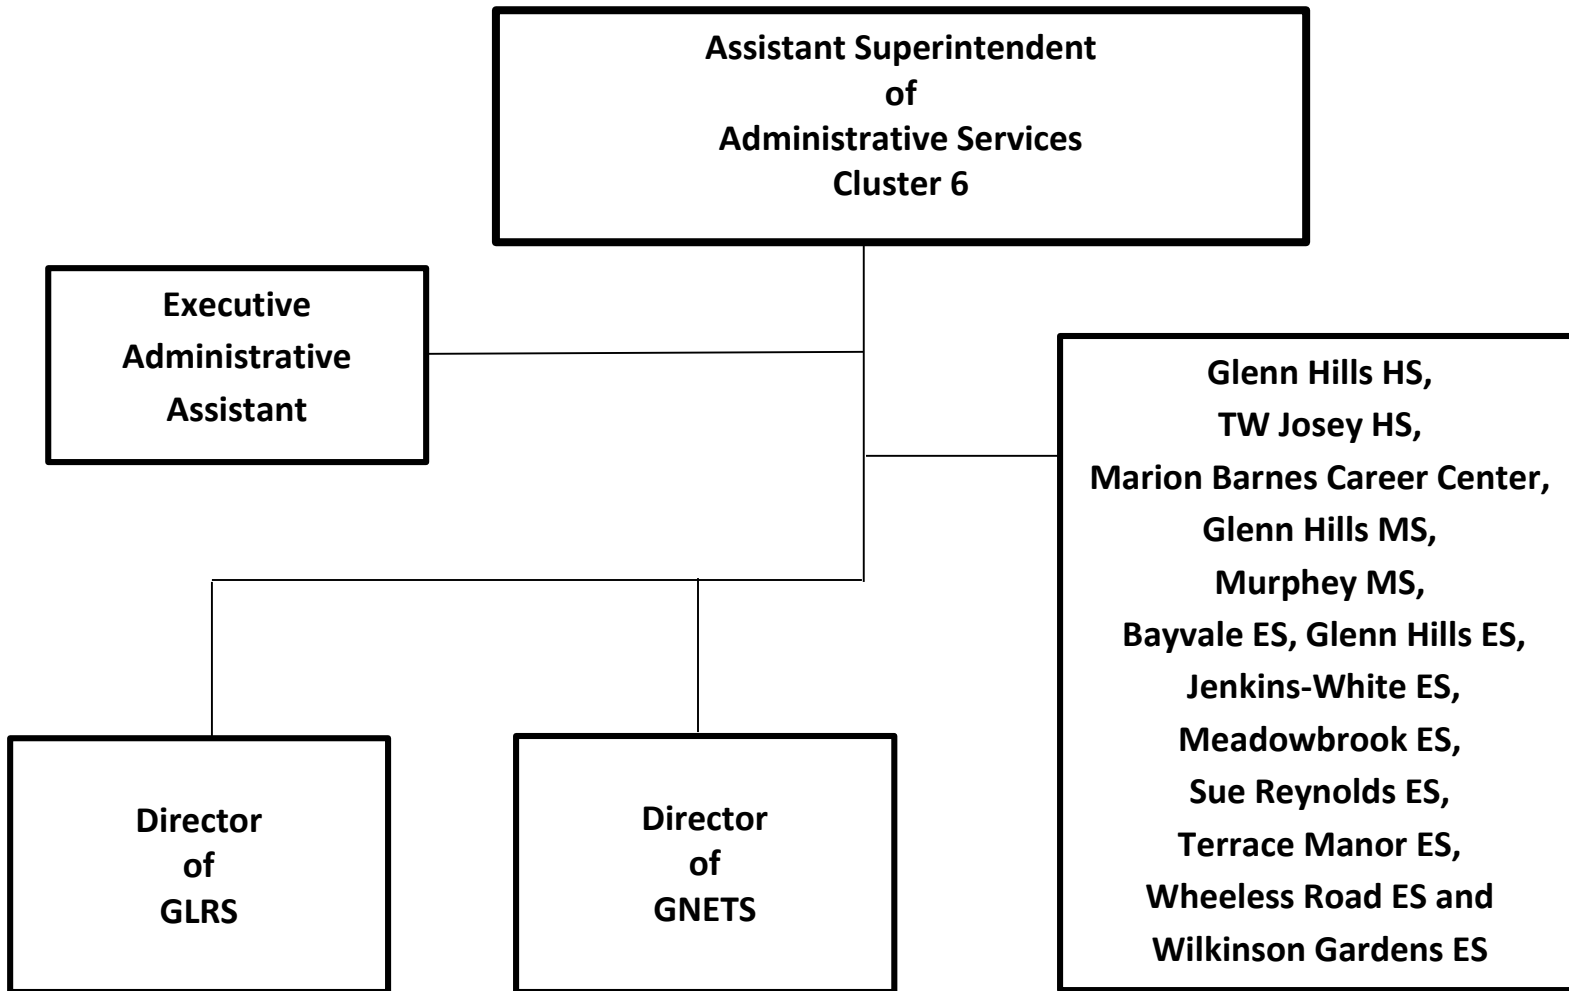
Assistant Superintendent
of
Administrative Services
Cluster 6

Executive
Administrative
Assistant

Glenn Hills HS,
TW Josey HS,
Marion Barnes Career Center,
Glenn Hills MS,
Murphey MS,
Bayvale ES, Glenn Hills ES,
Jenkins-White ES,
Meadowbrook ES,
Sue Reynolds ES,
Terrace Manor ES,
Wheeless Road ES and
Wilkinson Gardens ES

Director
of
GLRS

Director
of
GNETS